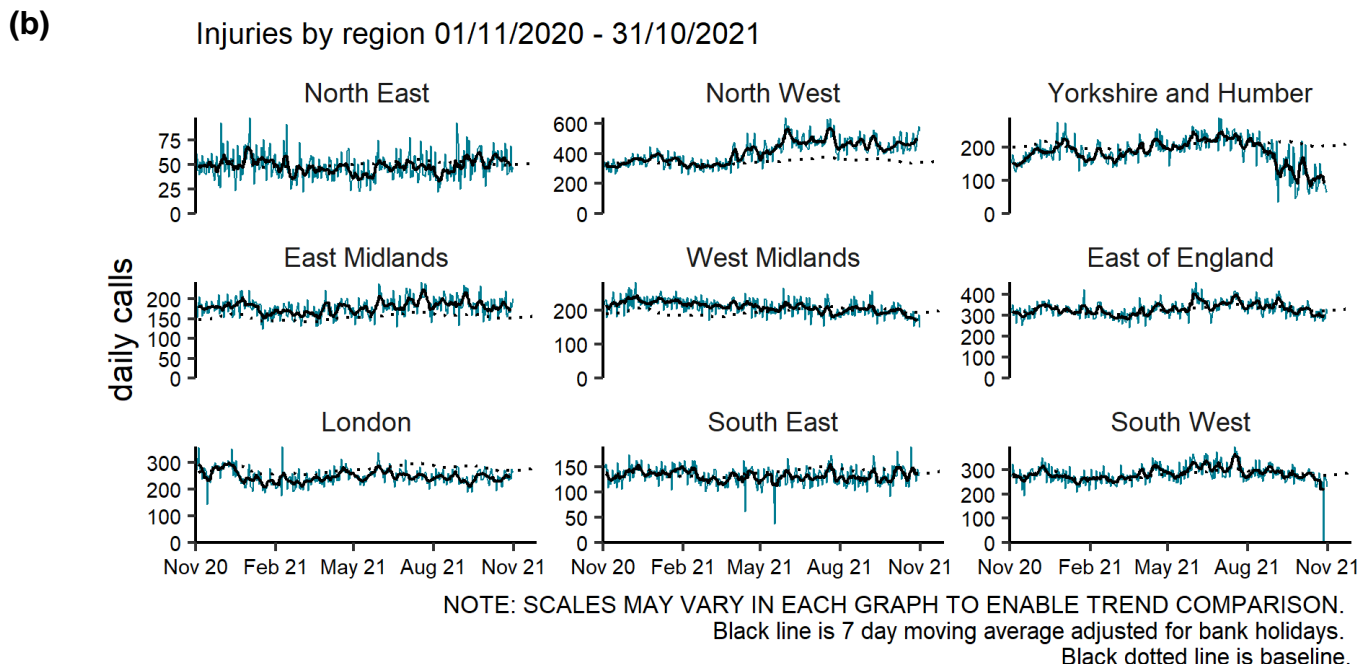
(b)

Injuries by region 01/11/2020 - 31/10/2021

North East
75
50
25
0

North West
600
400
200
0

Yorkshire and Humber
200
100
0

daily calls

East Midlands
200
150
100
50
0

West Midlands
200
100
0

East of England
400
300
200
100
0

London
300
200
100
0

South East
150
100
50
0

South West
300
200
100
0

Nov 20 Feb 21 May 21 Aug 21 Nov 21
Nov 20 Feb 21 May 21 Aug 21 Nov 21
Nov 20 Feb 21 May 21 Aug 21 Nov 21

NOTE: SCALES MAY VARY IN EACH GRAPH TO ENABLE TREND COMPARISON.
Black line is 7 day moving average adjusted for bank holidays.
Black dotted line is baseline.